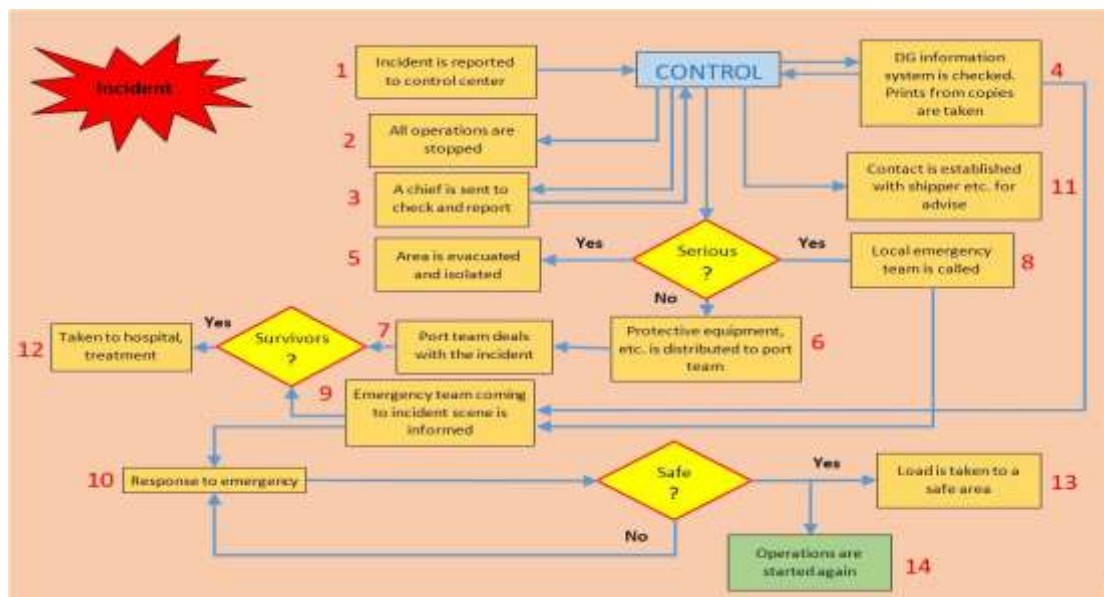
Incident

1 Incident is reported to control center

CONTROL

DG information system is checked. Prints from copies are taken 4

2 All operations are stopped

3 A chief is sent to check and report

Contact is established with shipper etc. for advise 11

5 Area is evacuated and isolated

Yes

Serious ?

Yes

Local emergency team is called 8

No

Yes

12 Taken to hospital, treatment

Survivors ?

7 Port team deals with the incident

Protective equipment, etc. is distributed to port team 6

9 Emergency team coming to incident scene is informed

10 Response to emergency

Safe ?

Yes

Load is taken to a safe area 13

No

Operations are started again 14